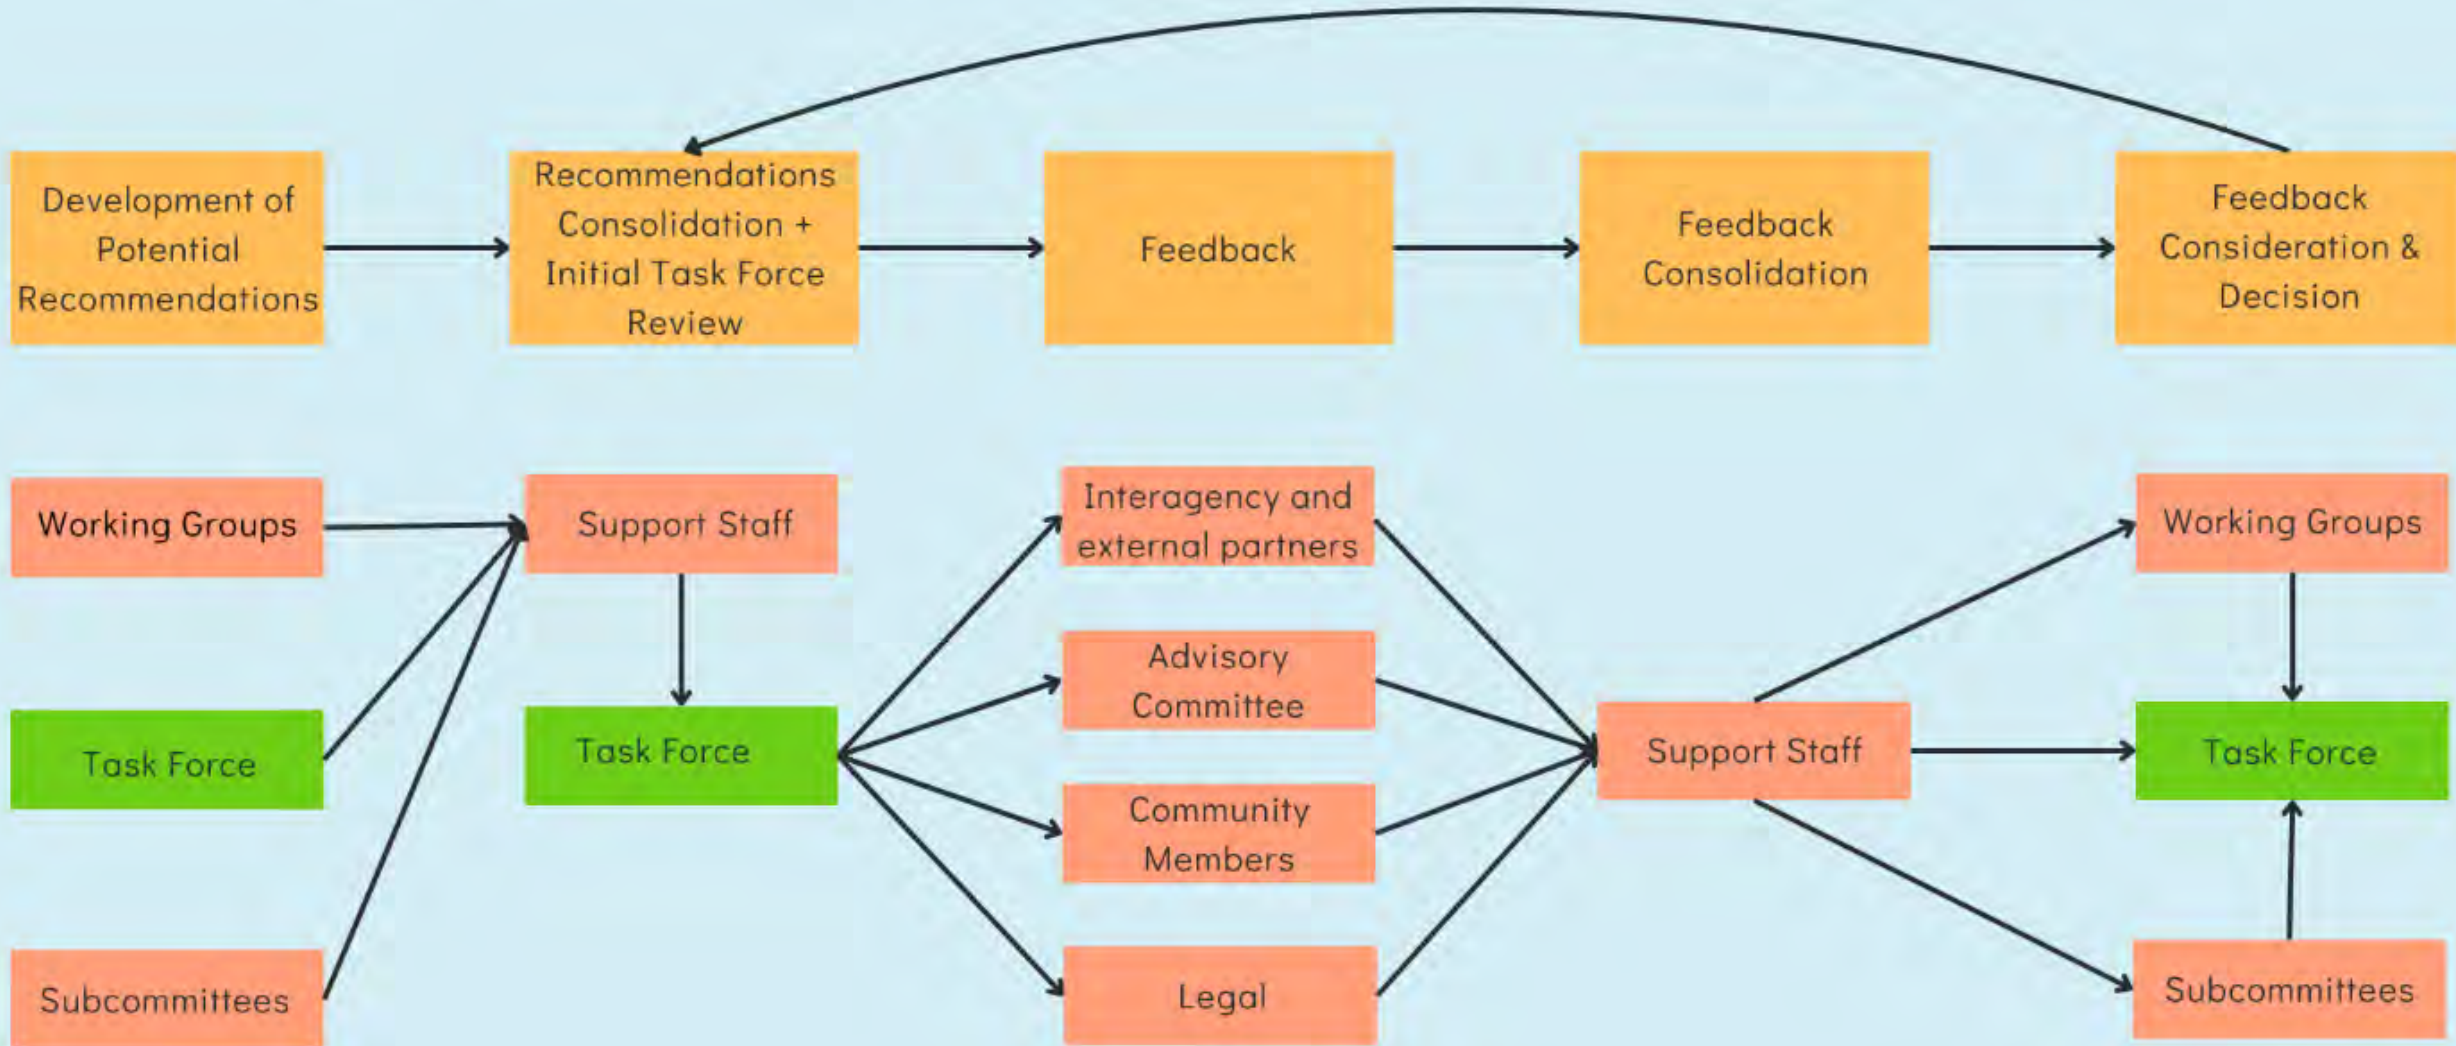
Development of Potential Recommendations

Recommendations Consolidation + Initial Task Force Review

Feedback

Feedback Consolidation

Feedback Consideration & Decision

Working Groups

Task Force

Subcommittees

Support Staff

Task Force

Interagency and external partners

Advisory Committee

Community Members

Legal

Support Staff

Working Groups

Task Force

Subcommittees